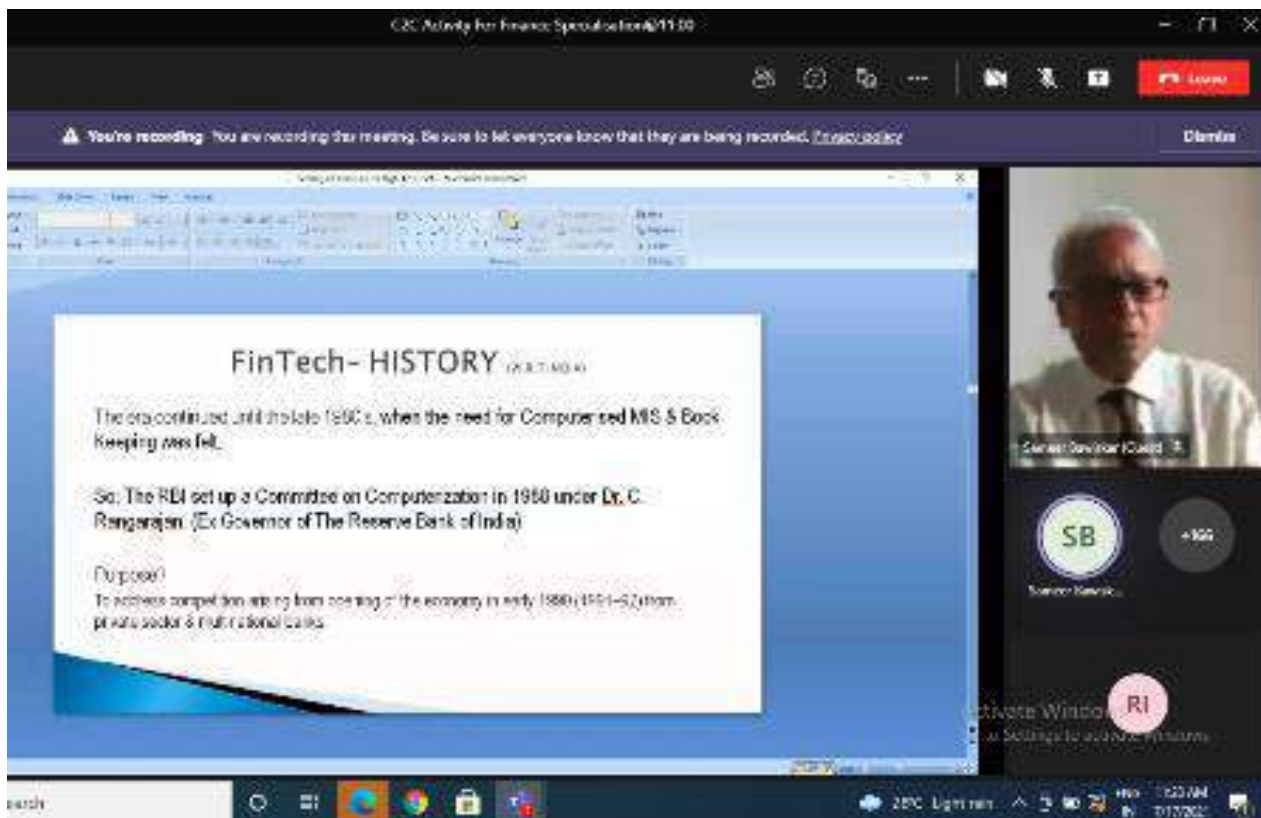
C2C Activity for Finance Specialisation@11:00

Leave

You're recording You are recording this meeting. Be sure to let everyone know that they are being recorded. Privacy policy

Dismiss

FinTech- HISTORY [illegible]

The era continued until the late 1980's, when the need for Computerised MIS & Book Keeping was felt.

So, The RBI set up a Committee on Computerization in 1988 under Dr. C. Rangarajan. (Ex Governor of The Reserve Bank of India)

Purpose?
To address competition arising from opening of the economy in early 1990's (1991-92) from private sector & multi national banks.

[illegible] (Guest)

SB

+166

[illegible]

RI

Activate Windows
Go to Settings to activate Windows.

Search

28°C Light rain

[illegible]